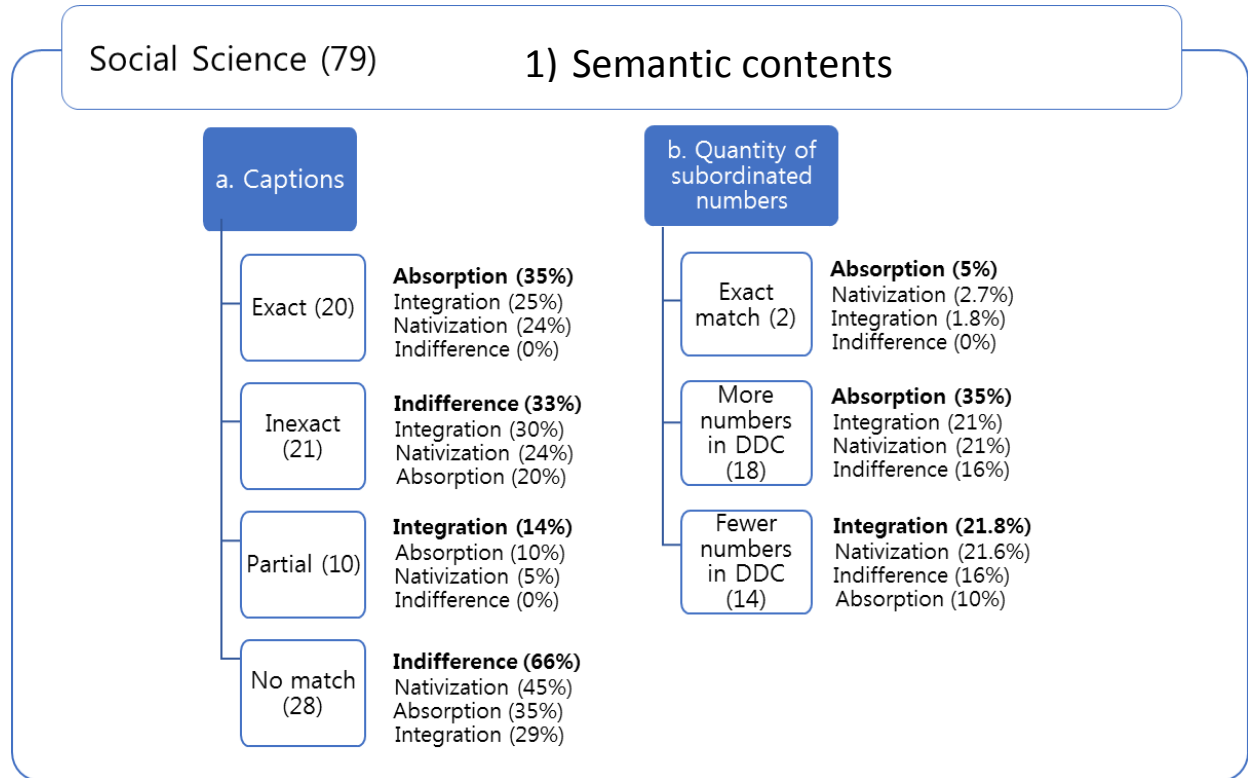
Social Science (79)

1) Semantic contents

a. Captions

Exact (20)

Absorption (35%)
Integration (25%)
Nativization (24%)
Indifference (0%)

Inexact (21)

Indifference (33%)
Integration (30%)
Nativization (24%)
Absorption (20%)

Partial (10)

Integration (14%)
Absorption (10%)
Nativization (5%)
Indifference (0%)

No match (28)

Indifference (66%)
Nativization (45%)
Absorption (35%)
Integration (29%)

b. Quantity of subordinated numbers

Exact match (2)

Absorption (5%)
Nativization (2.7%)
Integration (1.8%)
Indifference (0%)

More numbers in DDC (18)

Absorption (35%)
Integration (21%)
Nativization (21%)
Indifference (16%)

Fewer numbers in DDC (14)

Integration (21.8%)
Nativization (21.6%)
Indifference (16%)
Absorption (10%)